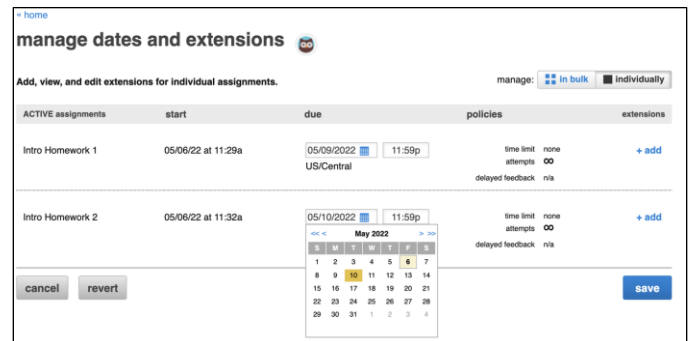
« home

manage dates and extensions

Add, view, and edit extensions for individual assignments.

manage: in bulk individually

| ACTIVE assignments | start | due | policies | extensions |
|---|---|---|---|---|
| Intro Homework 1 | 05/06/22 at 11:29a | 05/09/2022 11:59p US/Central | time limit none attempts $\infty$ delayed feedback n/a | + add |
| Intro Homework 2 | 05/06/22 at 11:32a | 05/10/2022 11:59p | time limit none attempts $\infty$ delayed feedback n/a | + add |

<< < May 2022 > >>

| S | M | T | W | T | F | S |
|---|---|---|---|---|---|---|
| 1 | 2 | 3 | 4 | 5 | 6 | 7 |
| 8 | 9 | 10 | 11 | 12 | 13 | 14 |
| 15 | 16 | 17 | 18 | 19 | 20 | 21 |
| 22 | 23 | 24 | 25 | 26 | 27 | 28 |
| 29 | 30 | 31 | 1 | 2 | 3 | 4 |

cancel revert

save